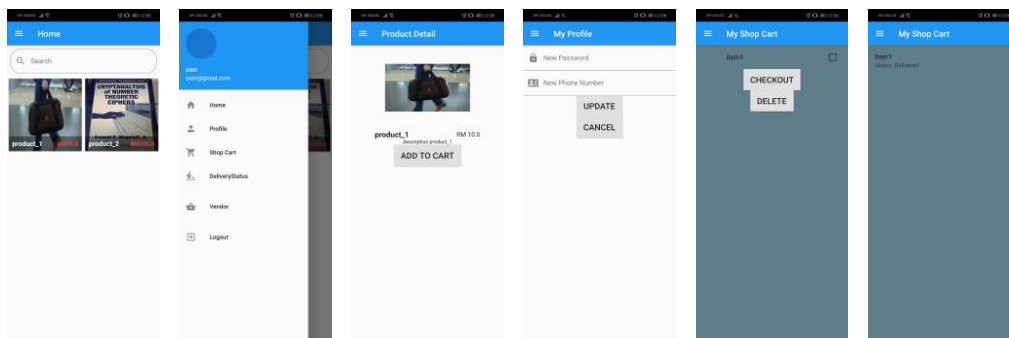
Home

Search

CRYPTANALYSIS of NUMBER THEORETIC CIPHERS

product_1 RM10.0

product_2 RM10.0

user
user@gmail.com

Home

Profile

Shop Cart

DeliveryStatus

Vendor

Logout

Product Detail

product_1 RM 10.0

description product_1

ADD TO CART

My Profile

New Password

New Phone Number

UPDATE

CANCEL

My Shop Cart

item1

CHECKOUT

DELETE

My Shop Cart

item1
Status: Delivered